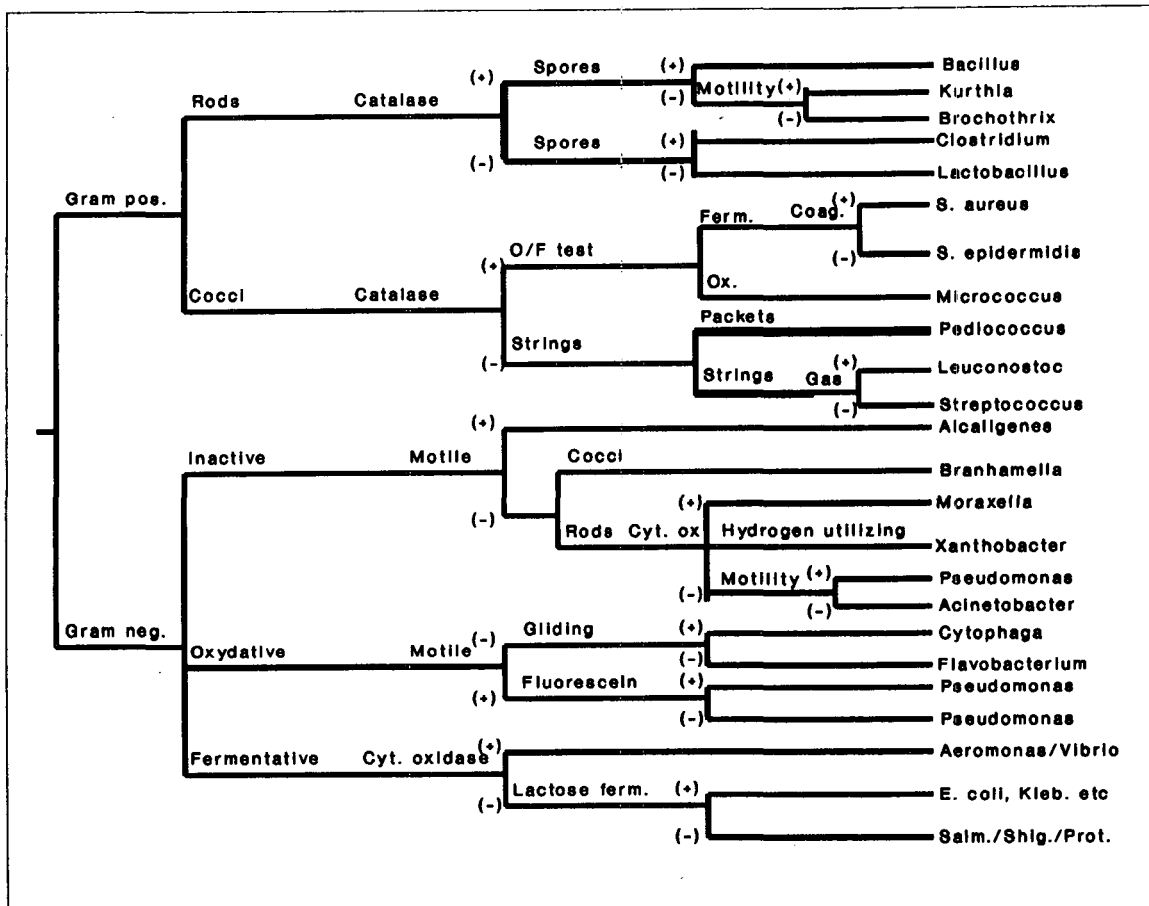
Gram pos.

Rods

Catalase

(+)

Spores

(+)

(-)

Motility(+)

(-)

Bacillus

Kurthia

Brochothrix

(-)

Spores

(+)

(-)

Clostridium

Lactobacillus

Cocci

Catalase

(+)

O/F test

Ferm.

Coag.(+)

(-)

S. aureus

S. epidermidis

Ox.

Micrococcus

(-)

Strings

Packets

Pedicoccus

Strings

Gas (+)

(-)

Leuconostoc

Streptococcus

Gram neg.

Inactive

Motile

(+)

Alcaligenes

(-)

Cocci

Branhamella

Rods

Cyt. ox

(+)

Moraxella

Hydrogen utilizing

Xanthobacter

(-)

Motility (+)

(-)

Pseudomonas

Acinetobacter

Oxydative

Motile(-)

Gliding

(+)

(-)

Cytophaga

Flavobacterium

(+)

Fluorescein

(+)

(-)

Pseudomonas

Pseudomonas

Fermentative

Cyt. oxidase(+)

Aeromonas/Vibrio

(-)

Lactose ferm.

(+)

E. coli, Kleb. etc

(-)

Salm./Shig./Prot.